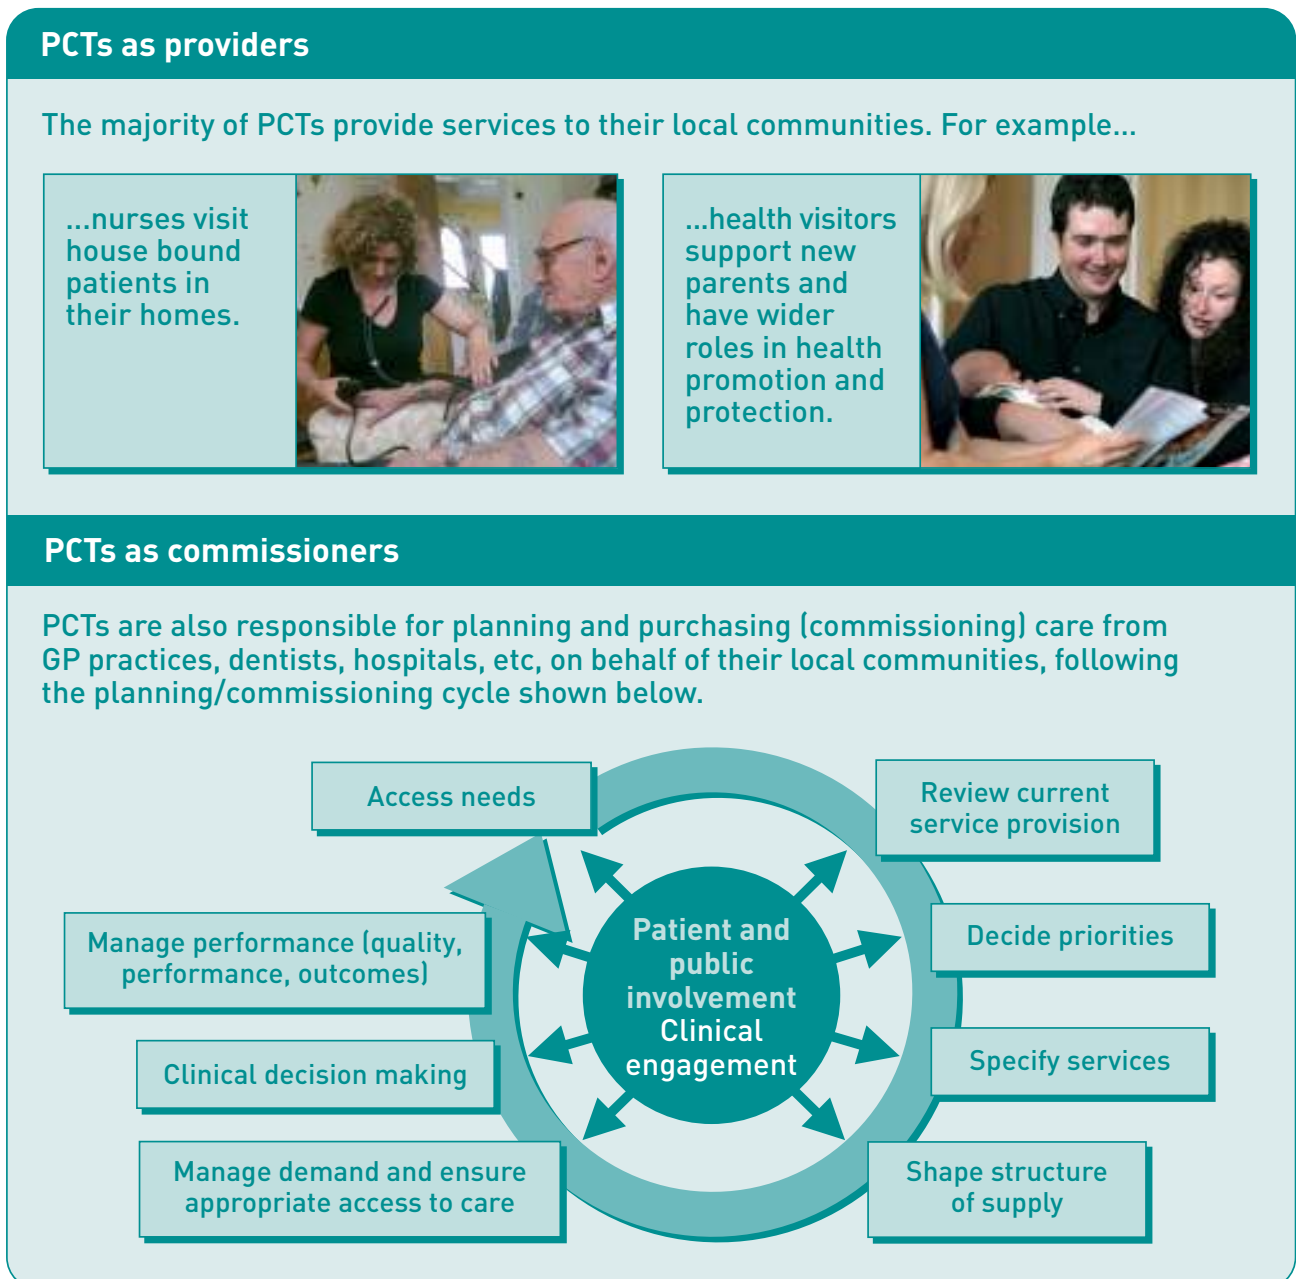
PCTs as providers

The majority of PCTs provide services to their local communities. For example...

...nurses visit house bound patients in their homes.

...health visitors support new parents and have wider roles in health promotion and protection.

PCTs as commissioners

PCTs are also responsible for planning and purchasing (commissioning) care from GP practices, dentists, hospitals, etc, on behalf of their local communities, following the planning/commissioning cycle shown below.

Access needs

Review current service provision

Decide priorities

Specify services

Shape structure of supply

Manage demand and ensure appropriate access to care

Clinical decision making

Manage performance (quality, performance, outcomes)

Patient and public involvement Clinical engagement